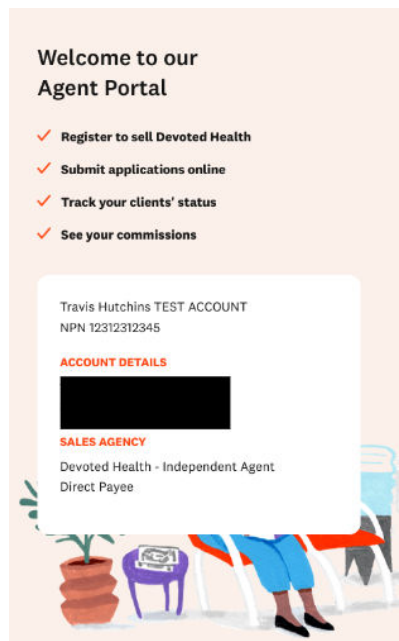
Welcome to our Agent Portal

✓ Register to sell Devoted Health

✓ Submit applications online

✓ Track your clients' status

✓ See your commissions

Travis Hutchins TEST ACCOUNT
NPN 12312312345

ACCOUNT DETAILS

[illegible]

SALES AGENCY

Devoted Health - Independent Agent
Direct Payee